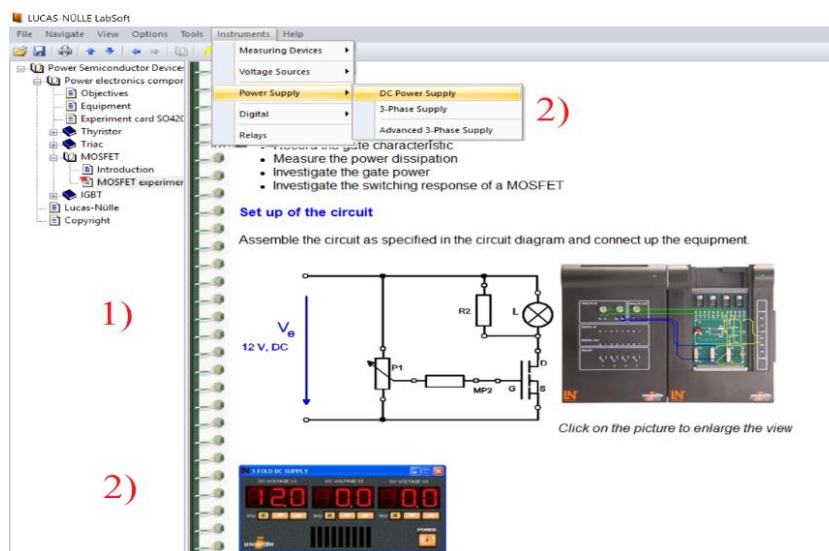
LUCAS-NÜLLE LabSoft

File Navigate View Options Tools Instruments Help

Power Semiconductor Devices
Power electronics compor
Objectives
Equipment
Experiment card SO420
Thyristor
Triac
MOSFET
Introduction
MOSFET experimer
IGBT
Lucas-Nülle
Copyright

Measuring Devices
Voltage Sources
Power Supply
Digital
Relays

DC Power Supply
3-Phase Supply
Advanced 3-Phase Supply

2)

• Record the gate characteristic
• Measure the power dissipation
• Investigate the gate power
• Investigate the switching response of a MOSFET

Set up of the circuit

Assemble the circuit as specified in the circuit diagram and connect up the equipment.

1)

$V_e$
12 V, DC
R2
L
P1
MP2
G
D
S

Click on the picture to enlarge the view

2)

3-FOLD DC SUPPLY
DC VOLTAGE V1
DC VOLTAGE V2
DC VOLTAGE V3
12.0
0.0
0.0
POWER